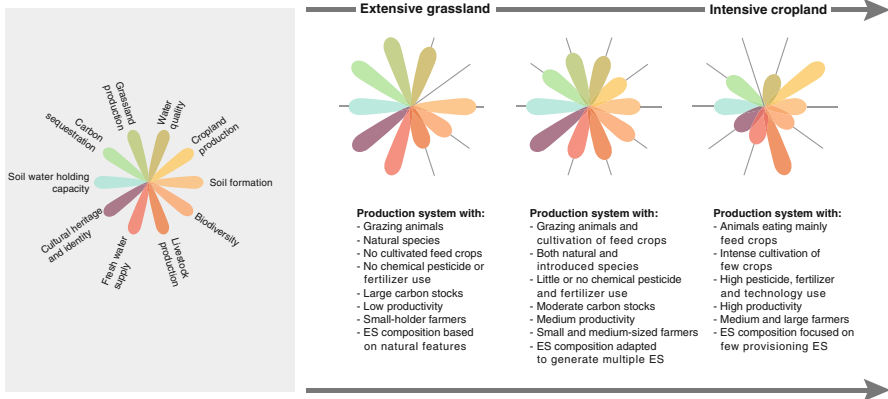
Extensive grassland

Intensive cropland

Grassland production

Water quality

Cropland production

Carbon sequestration

Soil water holding capacity

Soil formation

Biodiversity

Cultural heritage and identity

Fresh water supply

Livestock production

Production system with:
- Grazing animals
- Natural species
- No cultivated feed crops
- No chemical pesticide or fertilizer use
- Large carbon stocks
- Low productivity
- Small-holder farmers
- ES composition based on natural features

Production system with:
- Grazing animals and cultivation of feed crops
- Both natural and introduced species
- Little or no chemical pesticide and fertilizer use
- Moderate carbon stocks
- Medium productivity
- Small and medium-sized farmers
- ES composition adapted to generate multiple ES

Production system with:
- Animals eating mainly feed crops
- Intense cultivation of few crops
- High pesticide, fertilizer and technology use
- High productivity
- Medium and large farmers
- ES composition focused on few provisioning ES